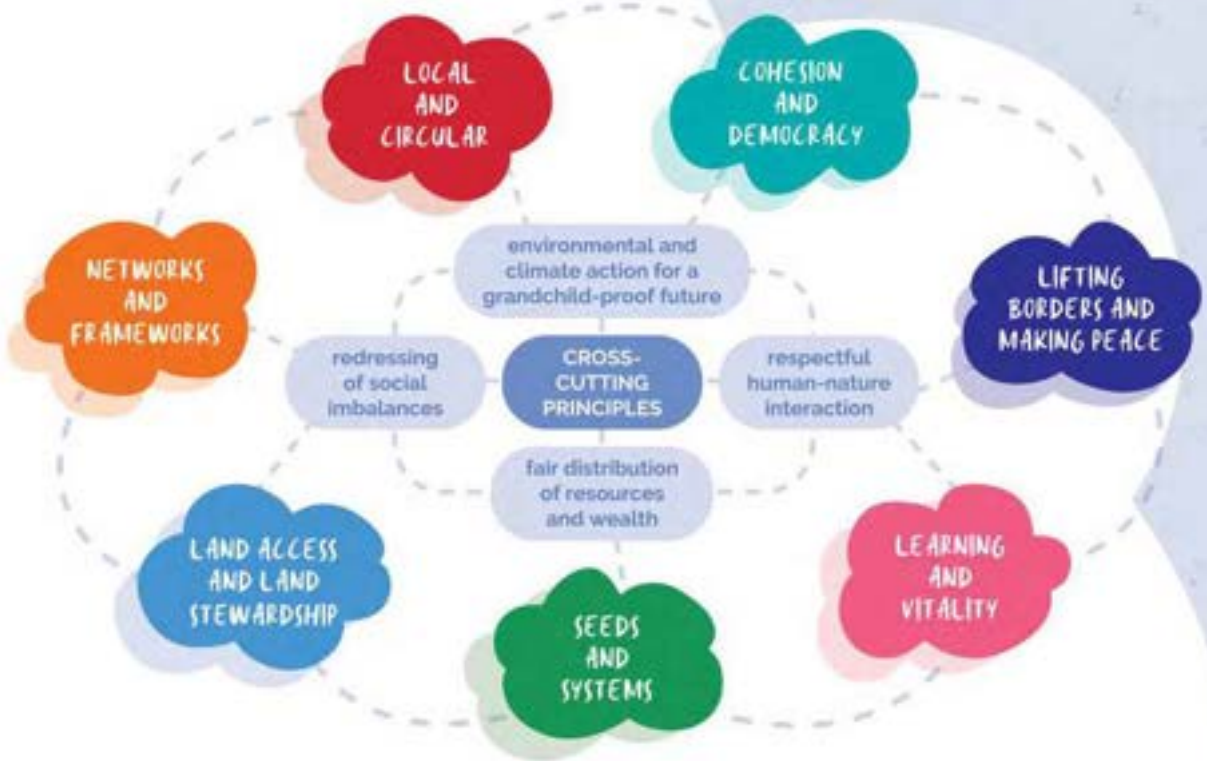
LOCAL AND CIRCULAR

COHESION AND DEMOCRACY

NETWORKS AND FRAMEWORKS

environmental and climate action for a grandchild-proof future

LIFTING BORDERS AND MAKING PEACE

redressing of social imbalances

CROSS-CUTTING PRINCIPLES

respectful human-nature interaction

fair distribution of resources and wealth

LAND ACCESS AND LAND STEWARDSHIP

LEARNING AND VITALITY

SEEDS AND SYSTEMS